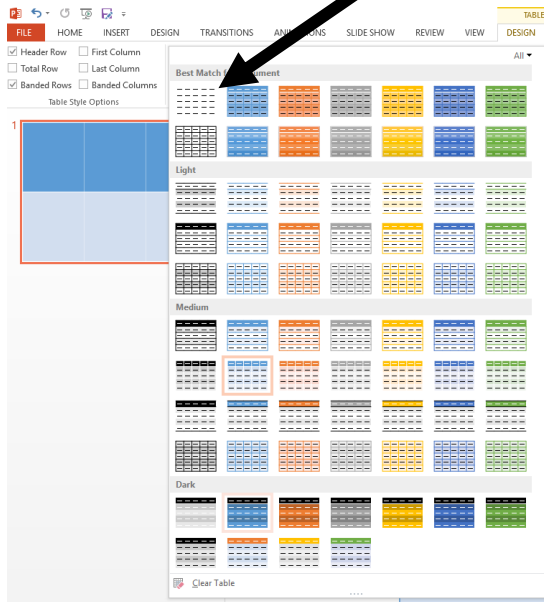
TABLE

FILE HOME INSERT DESIGN TRANSITIONS ANI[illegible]IONS SLIDE SHOW REVIEW VIEW DESIGN

Header Row First Column
Total Row Last Column
Banded Rows Banded Columns
Table Style Options

1

All

Best Match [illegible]ment

Light

Medium

Dark

Clear Table